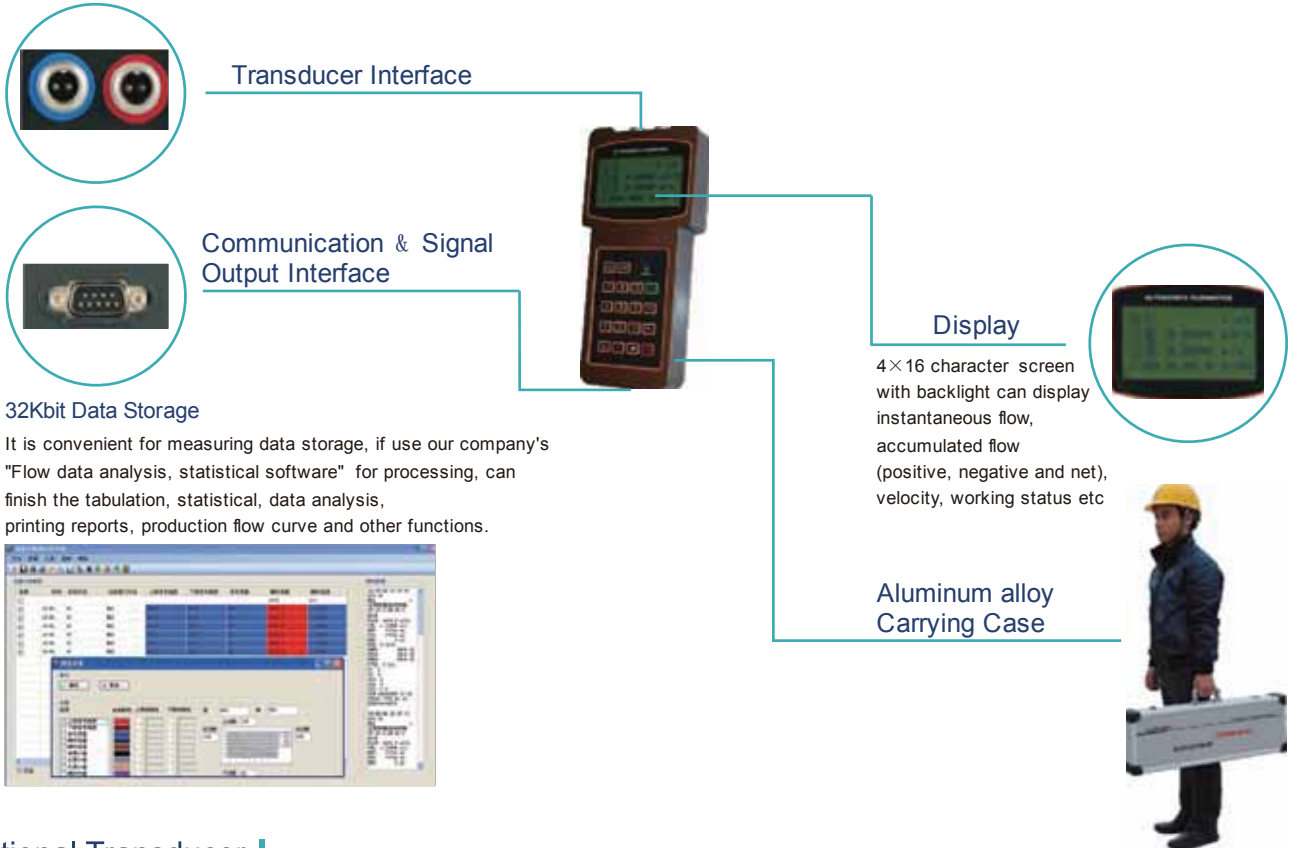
Transducer Interface

Communication & Signal Output Interface

Display

4×16 character screen with backlight can display instantaneous flow, accumulated flow (positive, negative and net), velocity, working status etc

32Kbit Data Storage

It is convenient for measuring data storage, if use our company's "Flow data analysis, statistical software" for processing, can finish the tabulation, statistical, data analysis, printing reports, production flow curve and other functions.

Aluminum alloy Carrying Case

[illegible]tional Transducer